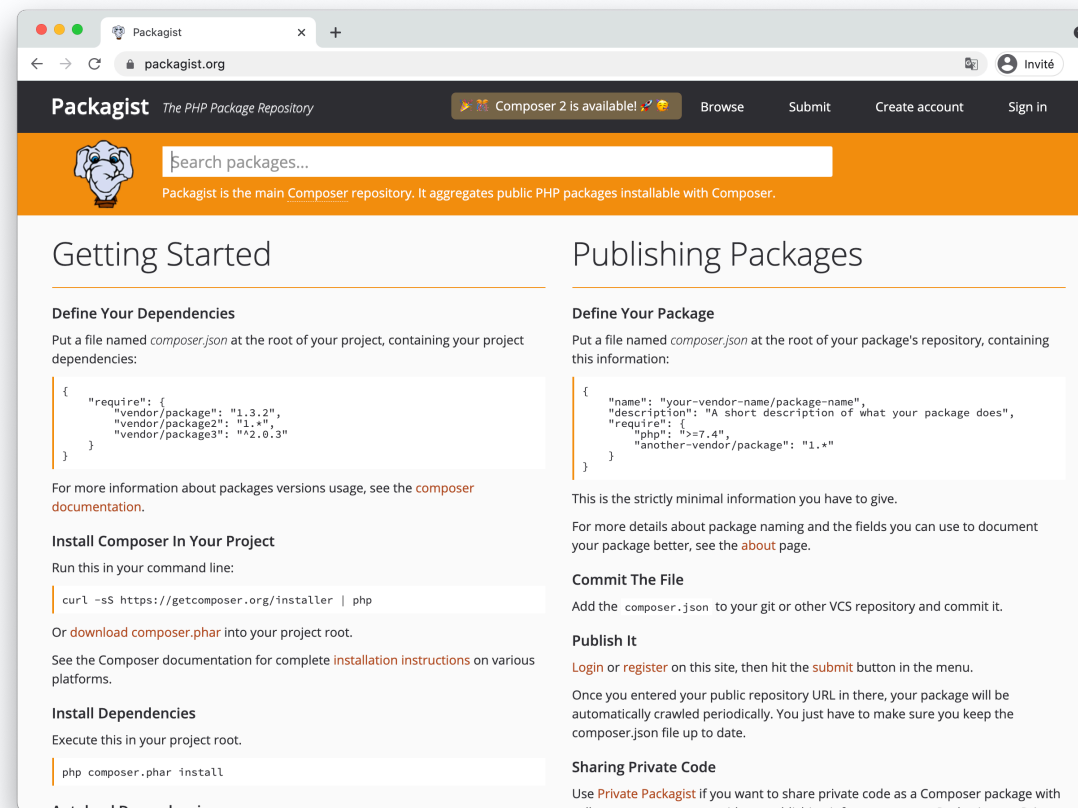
Packagist
×
+
packagist.org
Invité

Packagist The PHP Package Repository
🎉 🎊 Composer 2 is available! 🚀 😋
Browse
Submit
Create account
Sign in

Search packages...
Packagist is the main Composer repository. It aggregates public PHP packages installable with Composer.

Getting Started

Define Your Dependencies

Put a file named composer.json at the root of your project, containing your project dependencies:

```
{
    "require": {
        "vendor/package": "1.3.2",
        "vendor/package2": "1.*",
        "vendor/package3": "^2.0.3"
    }
}
```

For more information about packages versions usage, see the composer documentation.

Install Composer In Your Project

Run this in your command line:

```
curl -sS https://getcomposer.org/installer | php
```

Or download composer.phar into your project root.

See the Composer documentation for complete installation instructions on various platforms.

Install Dependencies

Execute this in your project root.

```
php composer.phar install
```

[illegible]

Publishing Packages

Define Your Package

Put a file named composer.json at the root of your package's repository, containing this information:

```
{
    "name": "your-vendor-name/package-name",
    "description": "A short description of what your package does",
    "require": {
        "php": ">=7.4",
        "another-vendor/package": "1.*"
    }
}
```

This is the strictly minimal information you have to give.

For more details about package naming and the fields you can use to document your package better, see the about page.

Commit The File

Add the composer.json to your git or other VCS repository and commit it.

Publish It

Login or register on this site, then hit the submit button in the menu.

Once you entered your public repository URL in there, your package will be automatically crawled periodically. You just have to make sure you keep the composer.json file up to date.

Sharing Private Code

Use Private Packagist if you want to share private code as a Composer package with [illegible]